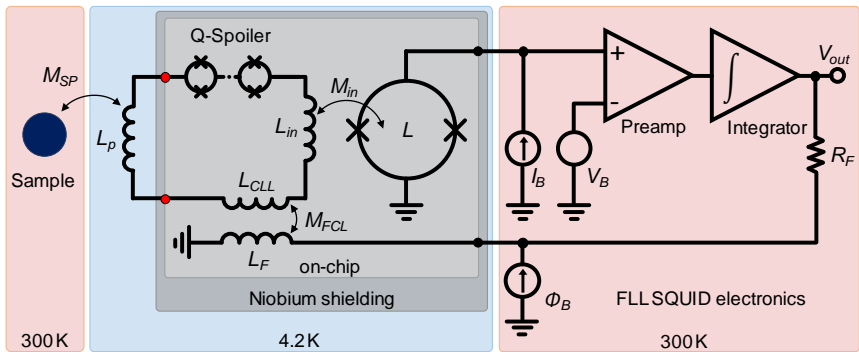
Q-Spoiler

$M_{SP}$

$M_{in}$

$L_p$

$L_{in}$

$L$

Sample

$L_{CLL}$

$M_{FCL}$

$L_F$

on-chip

Niobium shielding

+

-

Preamp

Integrator

$V_{out}$

$I_B$

$V_B$

$R_F$

$\Phi_B$

FLL SQUID electronics

300 K

4.2 K

300 K